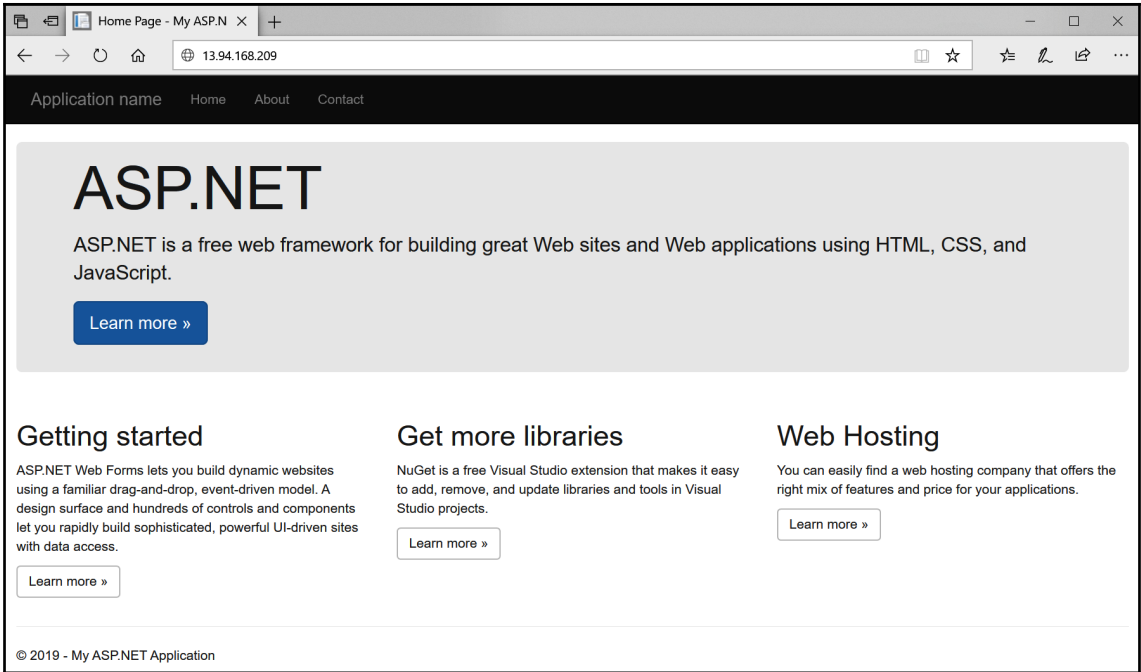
Home Page - My ASP.N ×  +

13.94.168.209

Application name  Home  About  Contact

ASP.NET

ASP.NET is a free web framework for building great Web sites and Web applications using HTML, CSS, and JavaScript.

Learn more »

Getting started

ASP.NET Web Forms lets you build dynamic websites using a familiar drag-and-drop, event-driven model. A design surface and hundreds of controls and components let you rapidly build sophisticated, powerful UI-driven sites with data access.

Learn more »

Get more libraries

NuGet is a free Visual Studio extension that makes it easy to add, remove, and update libraries and tools in Visual Studio projects.

Learn more »

Web Hosting

You can easily find a web hosting company that offers the right mix of features and price for your applications.

Learn more »

© 2019 - My ASP.NET Application